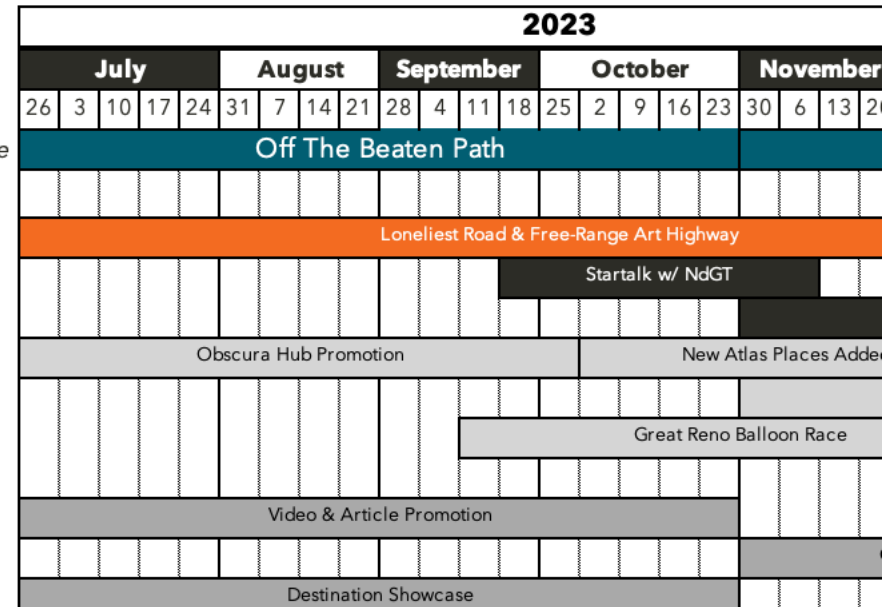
2023

| July | | | | | August | | | | September | | | | October | | | | | November | | |
|---|---|---|---|---|---|---|---|---|---|---|---|---|---|---|---|---|---|---|---|---|
| 26 | 3 | 10 | 17 | 24 | 31 | 7 | 14 | 21 | 28 | 4 | 11 | 18 | 25 | 2 | 9 | 16 | 23 | 30 | 6 | 13 | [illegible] |

e

Off The Beaten Path

Loneliest Road & Free-Range Art Highway

Startalk w/ NdGT

Obscura Hub Promotion

New Atlas Places Adde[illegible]

Great Reno Balloon Race

Video & Article Promotion

Destination Showcase